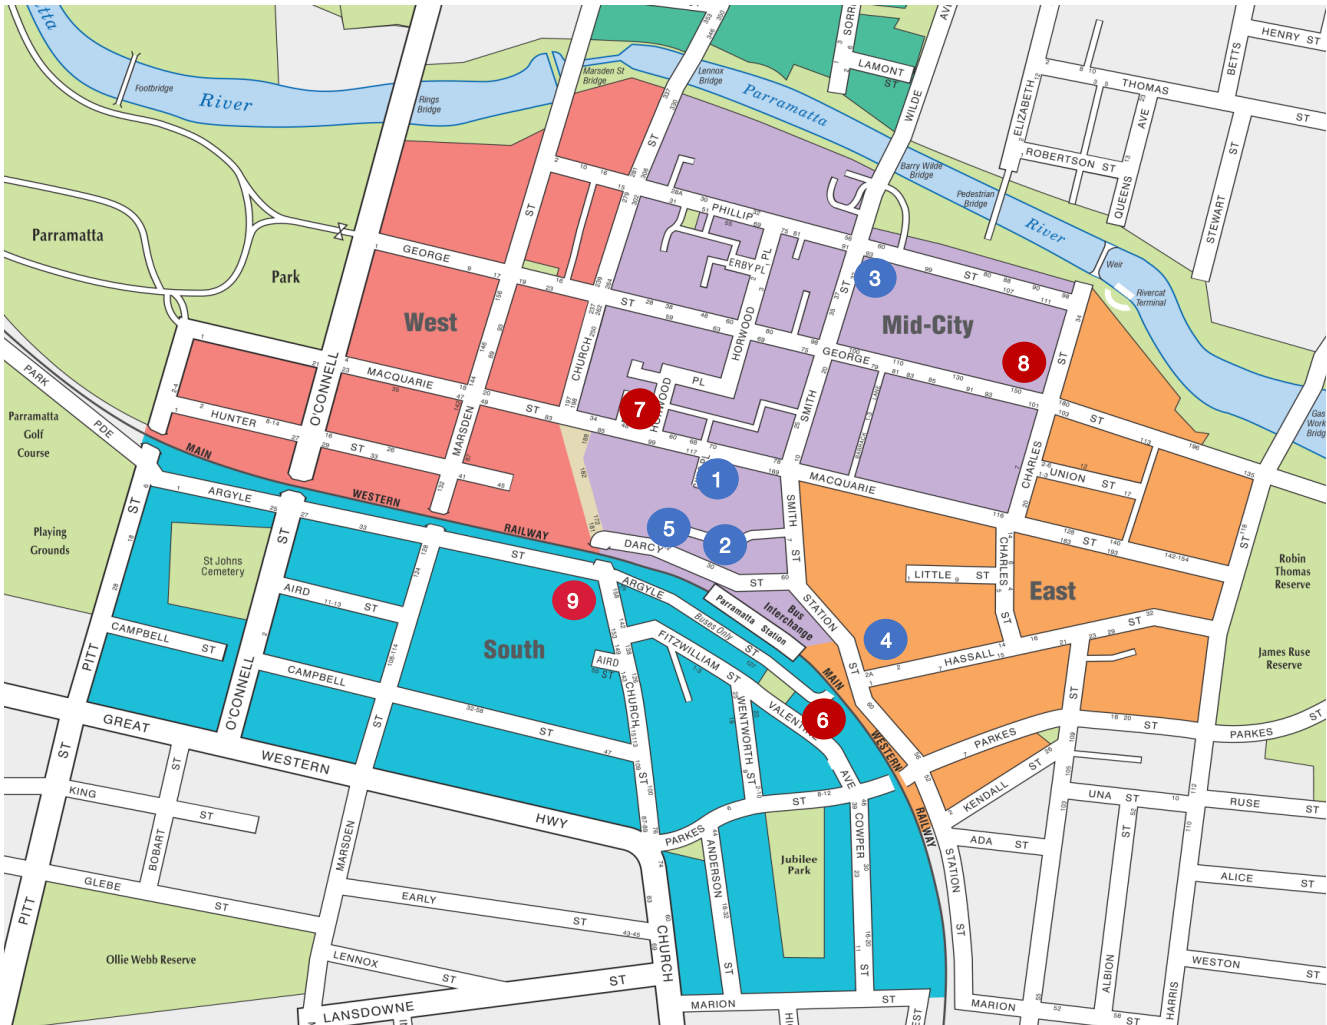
River
Footbridge
Rings Bridge
Marsden St Bridge
Lennox Bridge
Parramatta
LAMONT ST
WILDE
HENRY ST
THOMAS
ELIZABETH
AVE
ST
BETTS
ST
ROBERTSON ST
QUEENS
STEWART
Barry Wilde Bridge
Pedestrian Bridge
River
Weir
Rivercat Terminal
Parramatta
Park
GEORGE
PHILLIP
ERBY PL
PL
ST
3
ST
Mid-City
8
West
MACQUARIE
CHURCH
HORWOOD
GEORGE
HUNTER
O'CONNELL
MARSDEN
ST
7
PL
SMITH
PARK
PDE
Parramatta Golf Course
MAIN
WESTERN
RAILWAY
ARGYLE
1
MACQUARIE
UNION ST
CHARLES
Gas Works Bridge
Playing Grounds
St Johns Cemetery
ST
5
DARCY
2
ST
ST
ST
LITTLE ST
East
Robin Thomas Reserve
AIRD ST
9
ARGYLE
Parramatta Bus Interchange Station
STATION
4
James Ruse Reserve
CAMPBELL ST
South
Buses Only
ST
HASSALL
CHARLES ST
PITT
CAMPBELL
AIRD ST
CHURCH
FITZWILLIAM ST
MAIN
ST
GREAT
O'CONNELL
ST
ST
VALENTINE
6
WESTERN
PARKES
ST
PARKES
WESTERN
WENTWORTH ST
AVE
RAILWAY
KENDALL ST
ST
KING
ST
HWY
ST
UNA ST
RUSE ST
BOBART
ST
PARKES
ST
COWPER
ADA ST
ST
GLEBE
ST
MARSDEN
ST
ANDERSON
Jubilee Park
STATION
ALICE ST
PITT
EARLY
ST
CHURCH
ST
ST
ST
Ollie Webb Reserve
LENNOX
ST
ST
ALBION
WESTON ST
LANSDOWNE
MARION
ST
MARION
HARRIS
ST